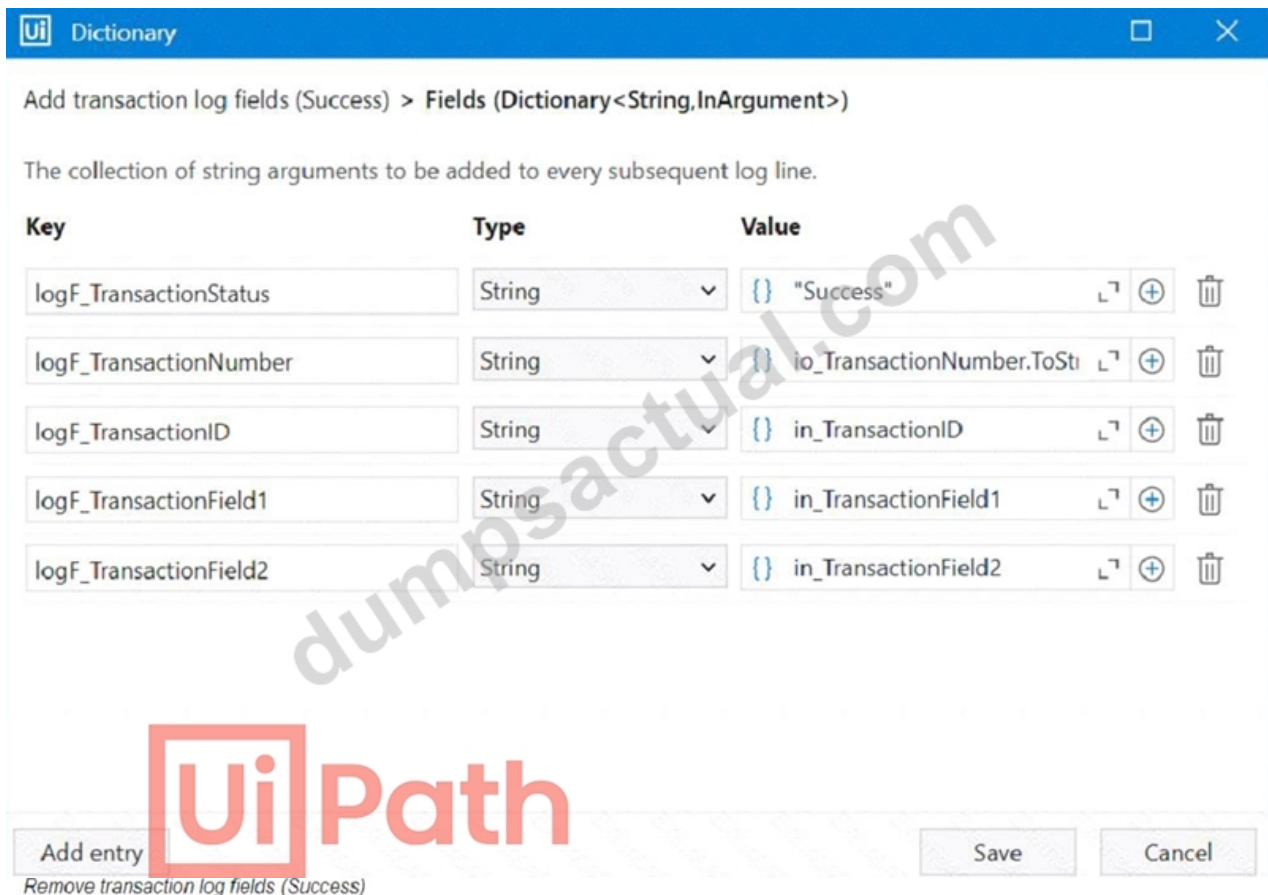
Ui Dictionary

Add transaction log fields (Success) > Fields (Dictionary<String,InArgument>)

The collection of string arguments to be added to every subsequent log line.

| Key | Type | Value |
|---|---|---|
| logF_TransactionStatus | String | "Success" |
| logF_TransactionNumber | String | io_TransactionNumber.ToStı |
| logF_TransactionID | String | in_TransactionID |
| logF_TransactionField1 | String | in_TransactionField1 |
| logF_TransactionField2 | String | in_TransactionField2 |

dumpsactual.com

UiPath

Add entry

Save

Cancel

Remove transaction log fields (Success)